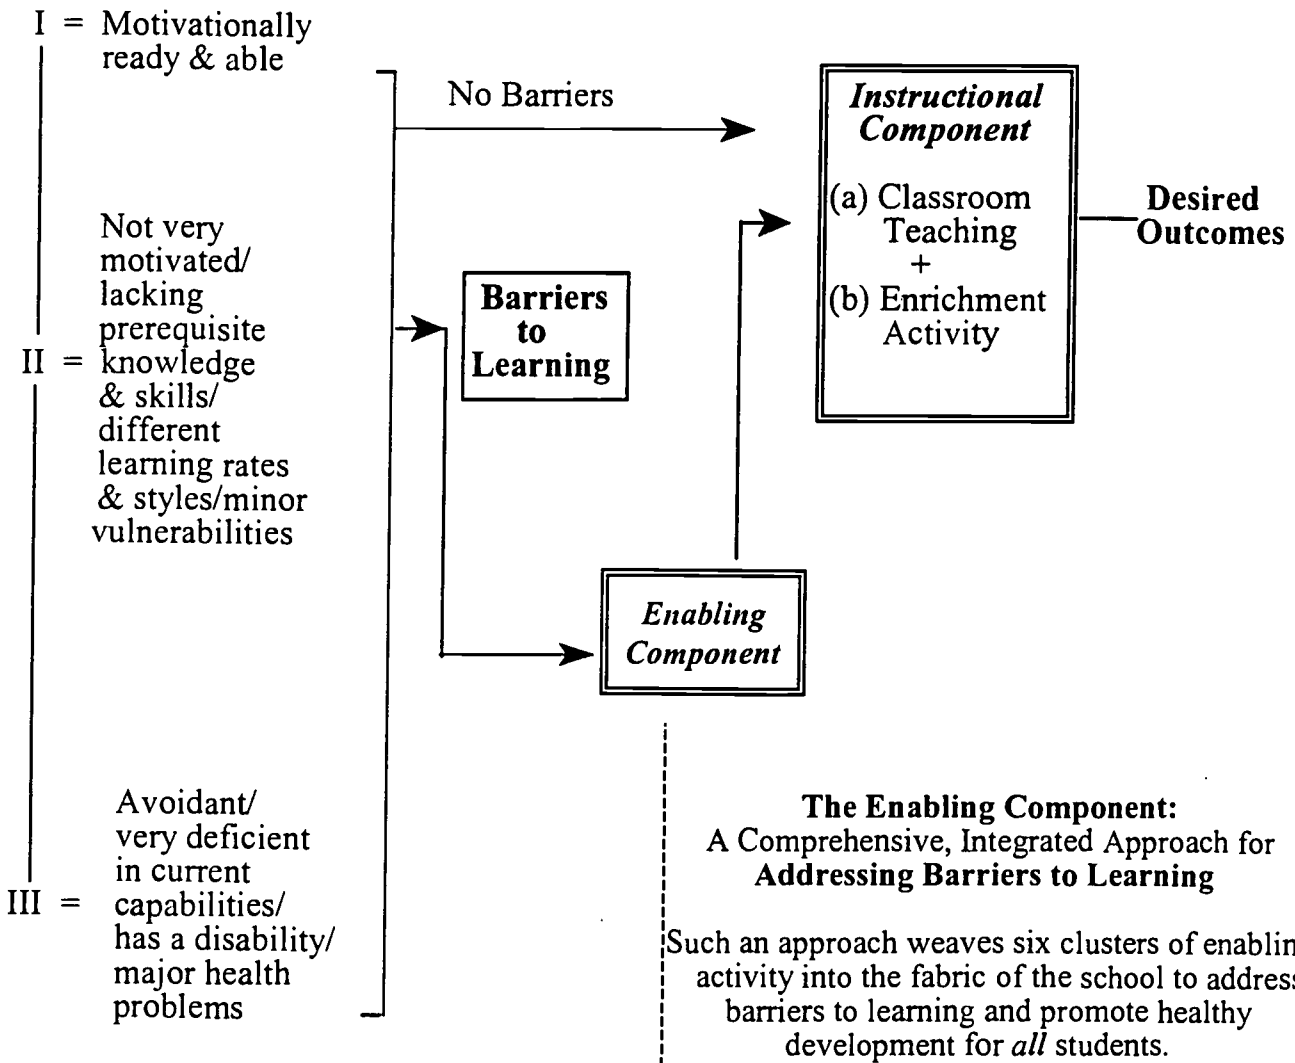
I = Motivationally ready & able

No Barriers

Instructional Component

(a) Classroom Teaching
+
(b) Enrichment Activity

Desired Outcomes

II = Not very motivated/ lacking prerequisite knowledge & skills/ different learning rates & styles/minor vulnerabilities

Barriers to Learning

Enabling Component

III = Avoidant/ very deficient in current capabilities/ has a disability/ major health problems

The Enabling Component:
A Comprehensive, Integrated Approach for
Addressing Barriers to Learning

Such an approach weaves six clusters of enablin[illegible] activity into the fabric of the school to address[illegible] barriers to learning and promote healthy development for *all* students.